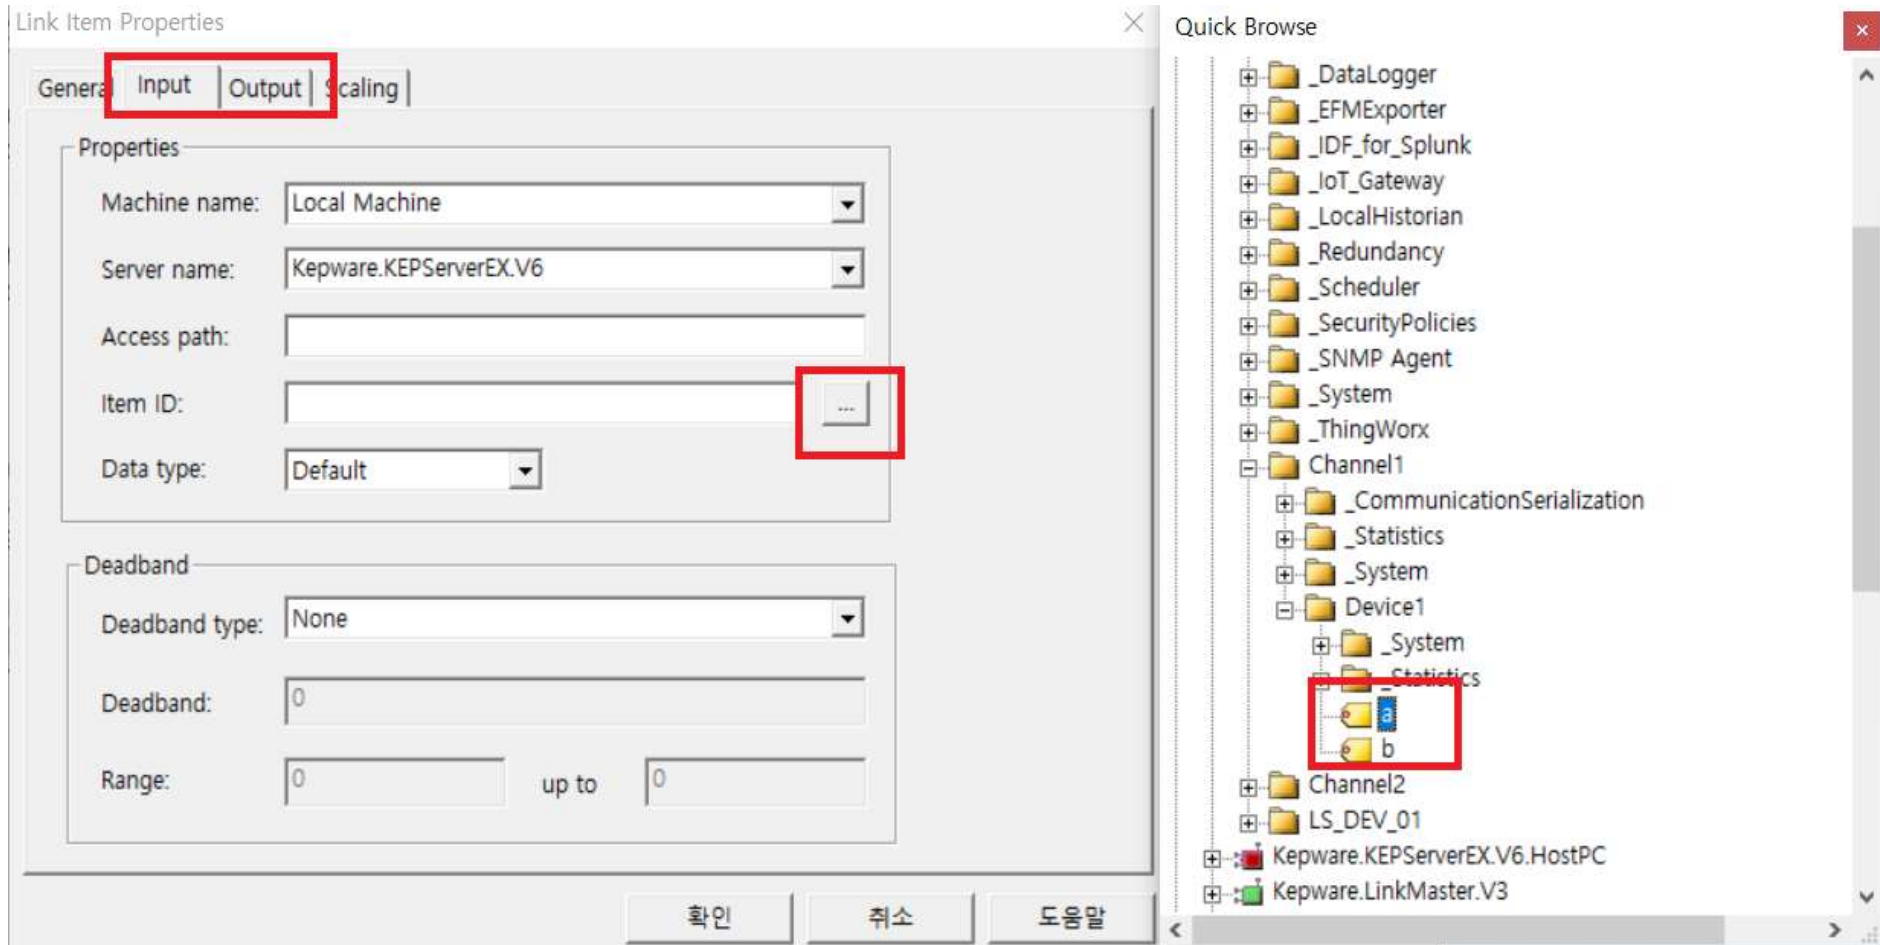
Link Item Properties

General | Input | Output | Scaling

Properties

Machine name: Local Machine

Server name: Kepware.KEPServerEX.V6

Access path:

Item ID: ...

Data type: Default

Deadband

Deadband type: None

Deadband: 0

Range: 0 up to 0

확인 취소 도움말

Quick Browse

_DataLogger
_EFMExporter
_IDF_for_Splunk
_IoT_Gateway
_LocalHistorian
_Redundancy
_Scheduler
_SecurityPolicies
_SNMP Agent
_System
_ThingWorx
Channel1
_CommunicationSerialization
_Statistics
_System
Device1
_System
_Statistics
a
b
Channel2
LS_DEV_01
Kepware.KEPServerEX.V6.HostPC
Kepware.LinkMaster.V3